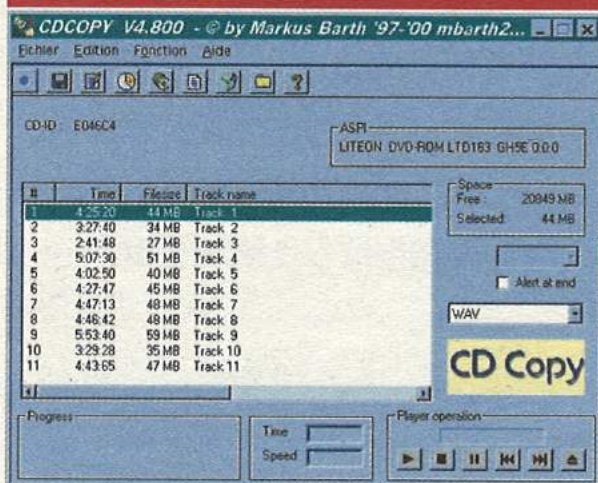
CDCOPY V4.800 - © by Markus Barth '97-'00 mbarth2...

Fichier Edition Fonction Aide

CD-ID: E046C4

ASPI
LITEON DVD-ROM LTD163 GH5E 0:0:0

| # | Time | Filesize | Track name |
|---|---|---|---|
| 1 | 4:25:20 | 44 MB | Track 1 |
| 2 | 3:27:40 | 34 MB | Track 2 |
| 3 | 2:41:48 | 27 MB | Track 3 |
| 4 | 5:07:30 | 51 MB | Track 4 |
| 5 | 4:02:50 | 40 MB | Track 5 |
| 6 | 4:27:47 | 45 MB | Track 6 |
| 7 | 4:47:13 | 48 MB | Track 7 |
| 8 | 4:46:42 | 48 MB | Track 8 |
| 9 | 5:53:40 | 59 MB | Track 9 |
| 10 | 3:29:28 | 35 MB | Track 10 |
| 11 | 4:43:65 | 47 MB | Track 11 |

Space
Free: 20849 MB
Selected: 44 MB

Alert at end

WAV

CD Copy

Progress

Time
Speed

Player operation